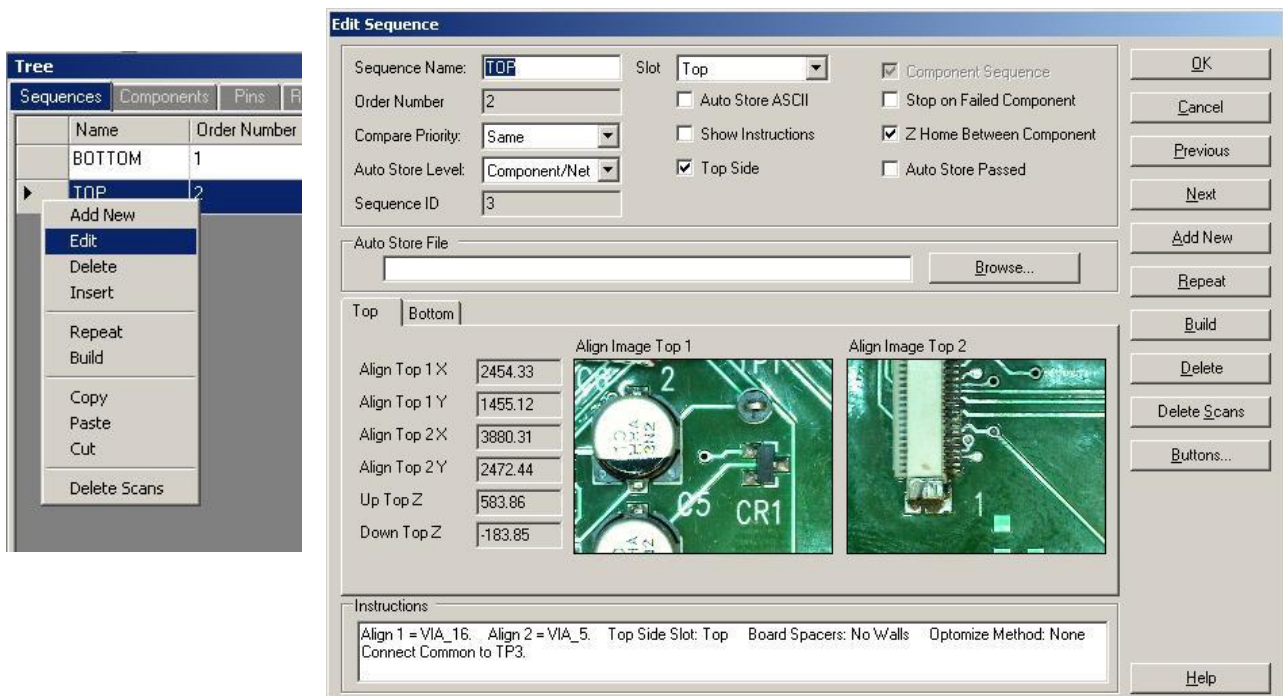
Tree

Sequences | Components | Pins | R

| | Name | Order Number |
|---|---|---|
| | BOTTOM | 1 |
| ▶ | TOP | 2 |

Add New
Edit
Delete
Insert
Repeat
Build
Copy
Paste
Cut
Delete Scans

Edit Sequence

Sequence Name: TOP
Order Number 2
Compare Priority: Same
Auto Store Level: Component/Net
Sequence ID 3

Slot Top
Auto Store ASCII
Show Instructions
Top Side

Component Sequence
Stop on Failed Component
Z Home Between Component
Auto Store Passed

Auto Store File
Browse...

Top | Bottom

Align Top 1 X 2454.33
Align Top 1 Y 1455.12
Align Top 2 X 3880.31
Align Top 2 Y 2472.44
Up Top Z 583.86
Down Top Z -183.85

Align Image Top 1
Align Image Top 2

C5 CR1 1

Instructions
Align 1 = VIA_16. Align 2 = VIA_5. Top Side Slot: Top Board Spacers: No Walls Optomize Method: None
Connect Common to TP3.

OK
Cancel
Previous
Next
Add New
Repeat
Build
Delete
Delete Scans
Buttons...
Help